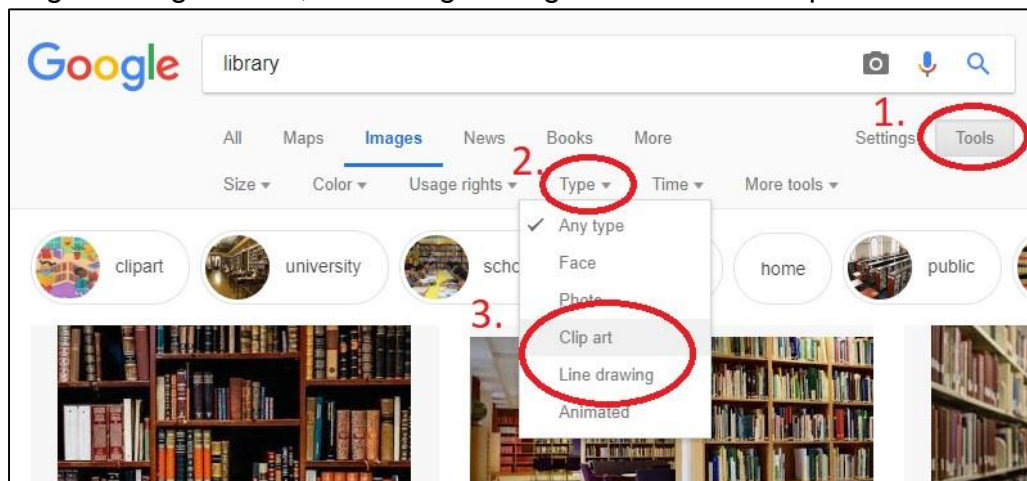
Google

library

All Maps Images News Books More Settings Tools

1.

2.

Size ▾ Color ▾ Usage rights ▾ Type ▾ Time ▾ More tools ▾

✓ Any type
Face
Photo
Clip art
Line drawing
Animated

3.

clipart university scho home public